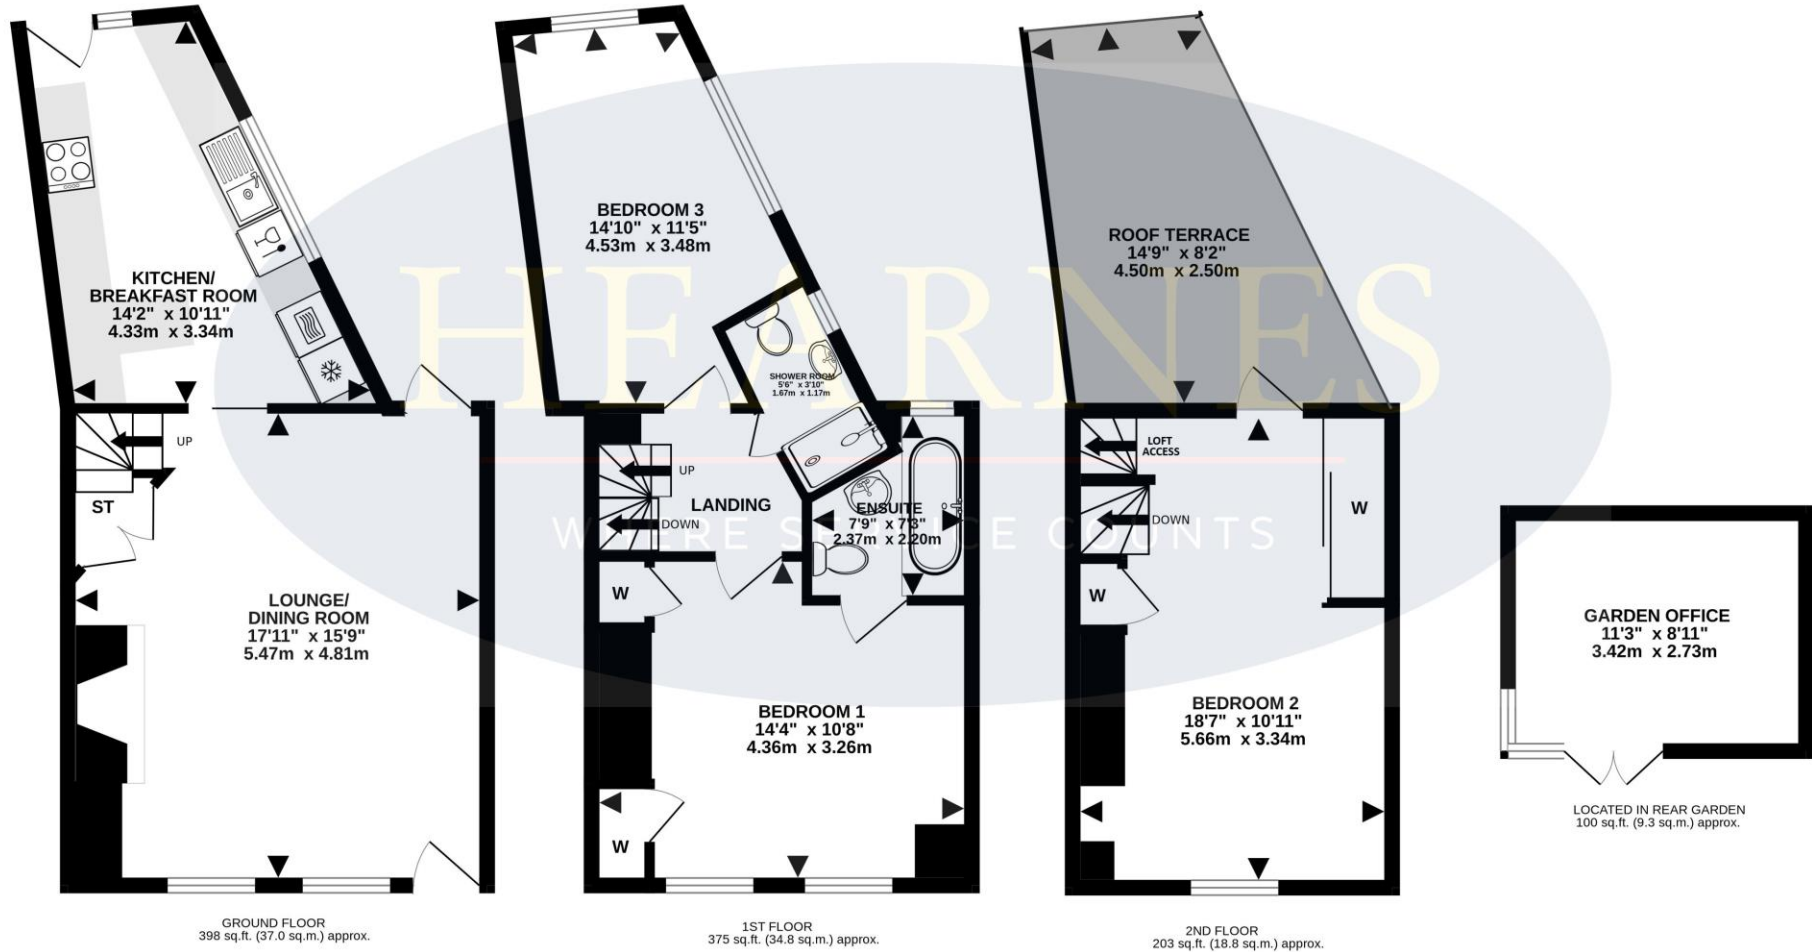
KITCHEN/
BREAKFAST ROOM
14'2" x 10'11"
4.33m x 3.34m

UP

ST

LOUNGE/
DINING ROOM
17'11" x 15'9"
5.47m x 4.81m

GROUND FLOOR
398 sq.ft. (37.0 sq.m.) approx.

BEDROOM 3
14'10" x 11'5"
4.53m x 3.48m

SHOWER ROOM
5'6" x 3'10"
1.67m x 1.17m

UP

LANDING

DOWN

ENSUITE
7'9" x 7'3"
2.37m x 2.20m

W

BEDROOM 1
14'4" x 10'8"
4.36m x 3.26m

W

1ST FLOOR
375 sq.ft. (34.8 sq.m.) approx.

ROOF TERRACE
14'9" x 8'2"
4.50m x 2.50m

LOFT
ACCESS

DOWN

W

W

BEDROOM 2
18'7" x 10'11"
5.66m x 3.34m

2ND FLOOR
203 sq.ft. (18.8 sq.m.) approx.

GARDEN OFFICE
11'3" x 8'11"
3.42m x 2.73m

LOCATED IN REAR GARDEN
100 sq.ft. (9.3 sq.m.) approx.

HEARNES
WHERE SERVICE COUNTS